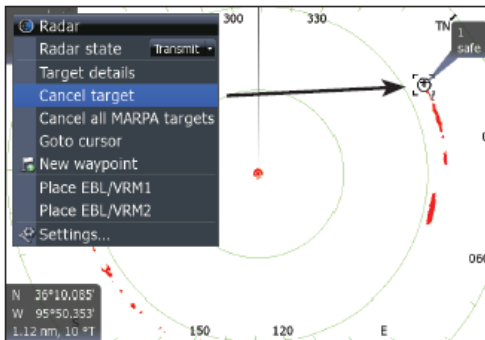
Radar
Radar state Transmit
Target details
Cancel target
Cancel all MARPA targets
Goto cursor
New waypoint
Place EBL/VRM1
Place EBL/VRM2
Settings...

300
330
TN
1
safe
060
150
120
E

N 36°10.085'
W 95°50.353'
1.12 nm, 10 °T